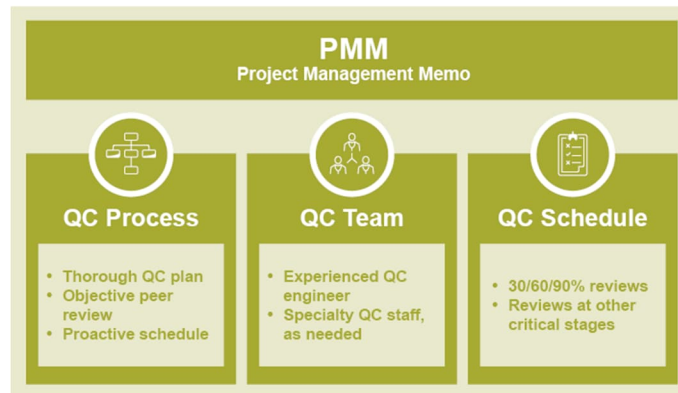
PMM
Project Management Memo

QC Process

- Thorough QC plan
- Objective peer review
- Proactive schedule

QC Team

- Experienced QC engineer
- Specialty QC staff, as needed

QC Schedule

- 30/60/90% reviews
- Reviews at other critical stages